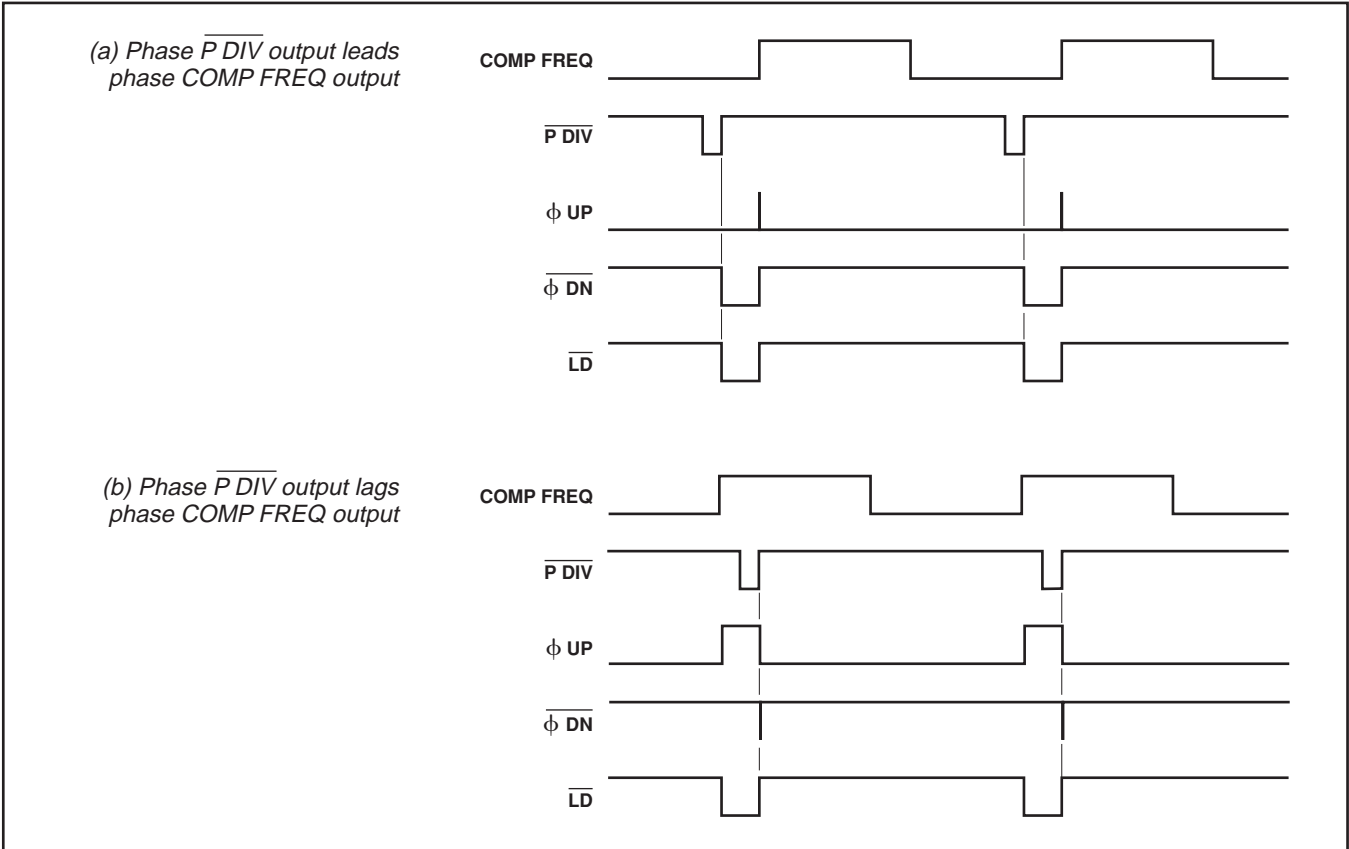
(a) Phase $\overline{P\ DIV}$ output leads phase COMP FREQ output

COMP FREQ

$\overline{P\ DIV}$

$\phi$ UP

$\overline{\phi\ DN}$

$\overline{LD}$

(b) Phase $\overline{P\ DIV}$ output lags phase COMP FREQ output

COMP FREQ

$\overline{P\ DIV}$

$\phi$ UP

$\overline{\phi\ DN}$

$\overline{LD}$